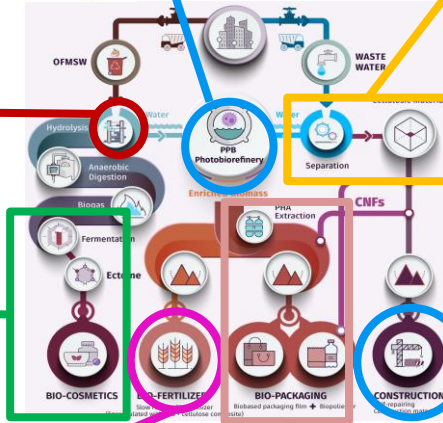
OFMSW

WASTE WATER

Hydrolysis

Water

PPB Photobiorefinery

Water

Separation

Anaerobic Digestion

Biogas

Enriched Biomass

CNFs

PHA Extraction

Fermentation

Ectoine

BIO-COSMETICS

BIO-FERTILIZER

BIO-PACKAGING

Biobased packaging film + Biopolymer

CONSTRUCTION